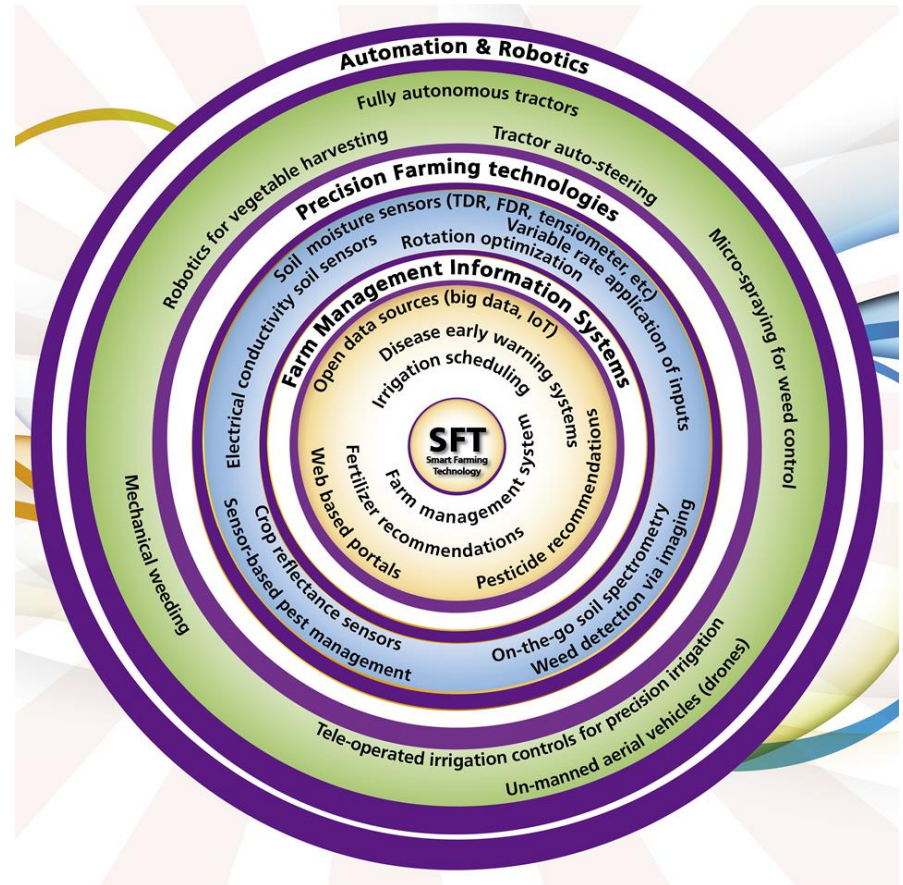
Automation & Robotics

Fully autonomous tractors

Robotics for vegetable harvesting

Tractor auto-steering

Micro-spraying for weed control

Mechanical weeding

Tele-operated irrigation controls for precision irrigation

Un-manned aerial vehicles (drones)

Precision Farming technologies

Soil moisture sensors (TDR, FDR, tensiometer, etc)

Variable rate application of inputs

Rotation optimization

Electrical conductivity soil sensors

Crop reflectance sensors

Sensor-based pest management

On-the-go soil spectrometry

Weed detection via imaging

Farm Management Information Systems

Open data sources (big data, IoT)

Disease early warning systems

Irrigation scheduling

Pesticide recommendations

Farm management system

Fertilizer recommendations

Web based portals

SFT
Smart Farming Technology